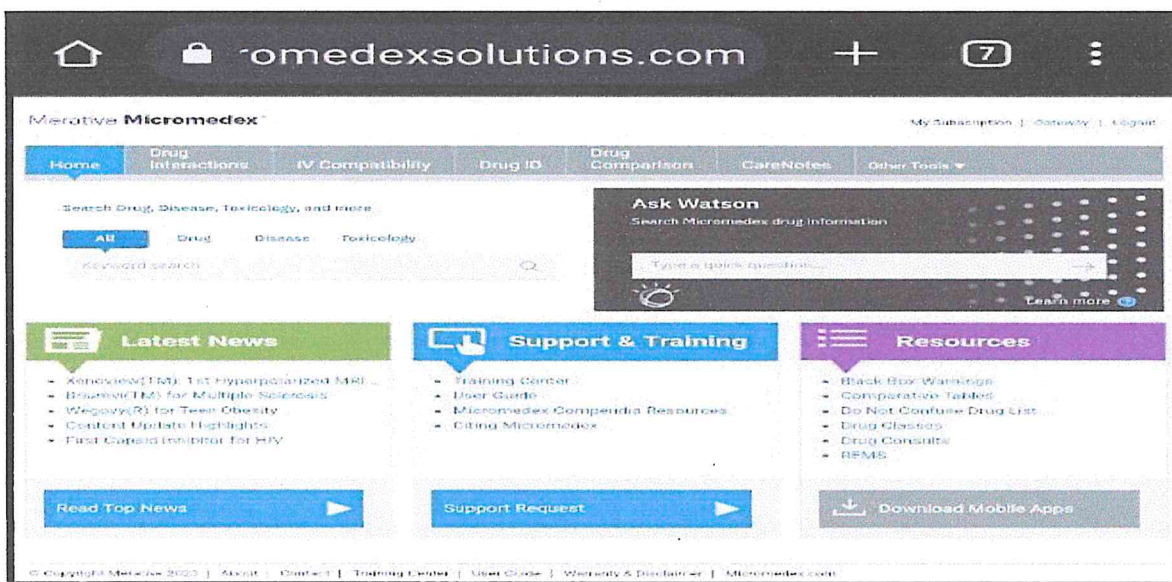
·omedexsolutions.com

7

Merative Micromedex

My Subscription | Gateway | Logout

Home | Drug Interactions | IV Compatibility | Drug ID | Drug Comparison | CareNotes | Other Tools ▾

Search Drug, Disease, Toxicology, and more

All | Drug | Disease | Toxicology

Keyword search

Ask Watson

Search Micromedex drug information

Type a quick question...

Learn more

Latest News

- Xenoview(TM): 1st Hyperpolarized MRI...
- Briumvi(TM) for Multiple Sclerosis
- Wegovy(R) for Teen Obesity
- Content Update Highlights
- First Capsid Inhibitor for HIV

Read Top News

Support & Training

- Training Center
- User Guide
- Micromedex Compendia Resources
- Citing Micromedex

Support Request

Resources

- Black Box Warnings
- Comparative Tables
- Do Not Confuse Drug List
- Drug Classes
- Drug Consults
- REMS

Download Mobile Apps

© Copyright Merative 2023 | About | Contact | Training Center | User Guide | Warranty & Disclaimer | Micromedex.com